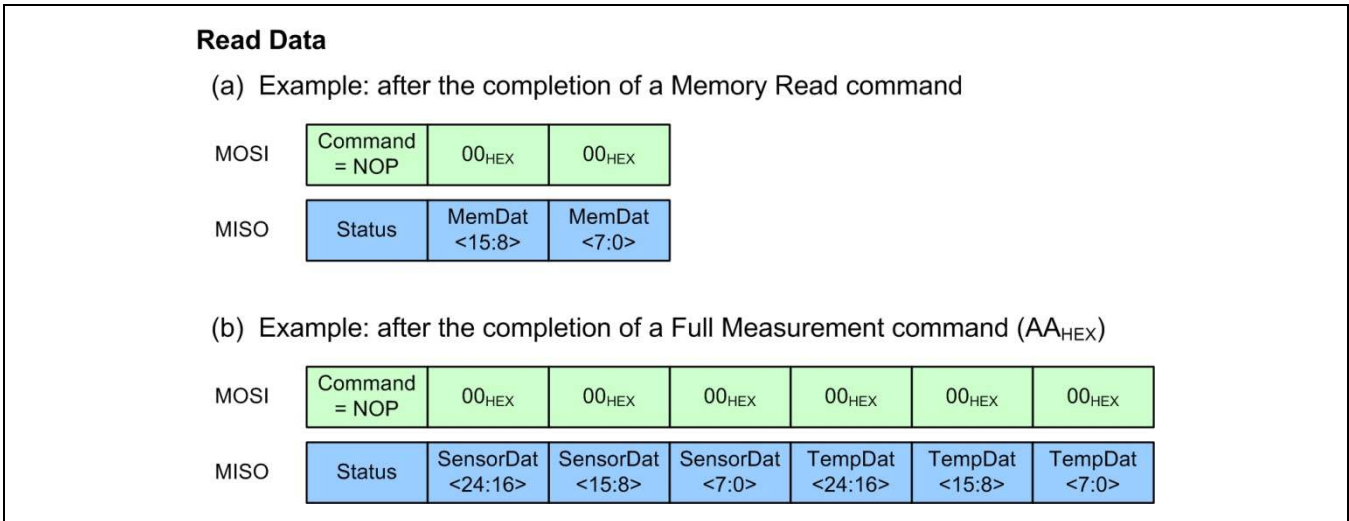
**Read Data**

(a) Example: after the completion of a Memory Read command

| MOSI | Command = NOP | $00_{HEX}$ | $00_{HEX}$ |
|---|---|---|---|
| MISO | Status | MemDat <15:8> | MemDat <7:0> |

(b) Example: after the completion of a Full Measurement command ($AA_{HEX}$)

| MOSI | Command = NOP | $00_{HEX}$ | $00_{HEX}$ | $00_{HEX}$ | $00_{HEX}$ | $00_{HEX}$ | $00_{HEX}$ |
|---|---|---|---|---|---|---|---|
| MISO | Status | SensorDat <24:16> | SensorDat <15:8> | SensorDat <7:0> | TempDat <24:16> | TempDat <15:8> | TempDat <7:0> |